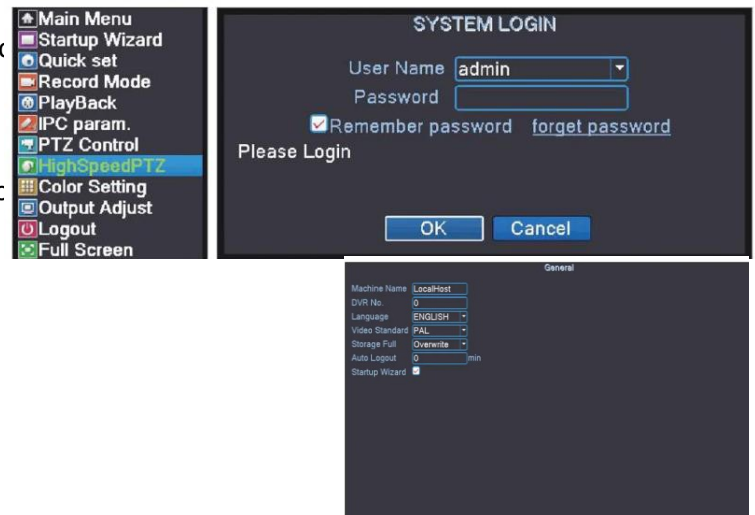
Main Menu
Startup Wizard
Quick set
Record Mode
PlayBack
IPC param.
PTZ Control
HighSpeedPTZ
Color Setting
Output Adjust
Logout
Full Screen

SYSTEM LOGIN

User Name admin
Password
Remember password forget password
Please Login

OK Cancel

General

Machine Name LocalHost
DVR No. 0
Language ENGLISH
Video Standard PAL
Storage Full Overwrite
Auto Logout 0 min
Startup Wizard